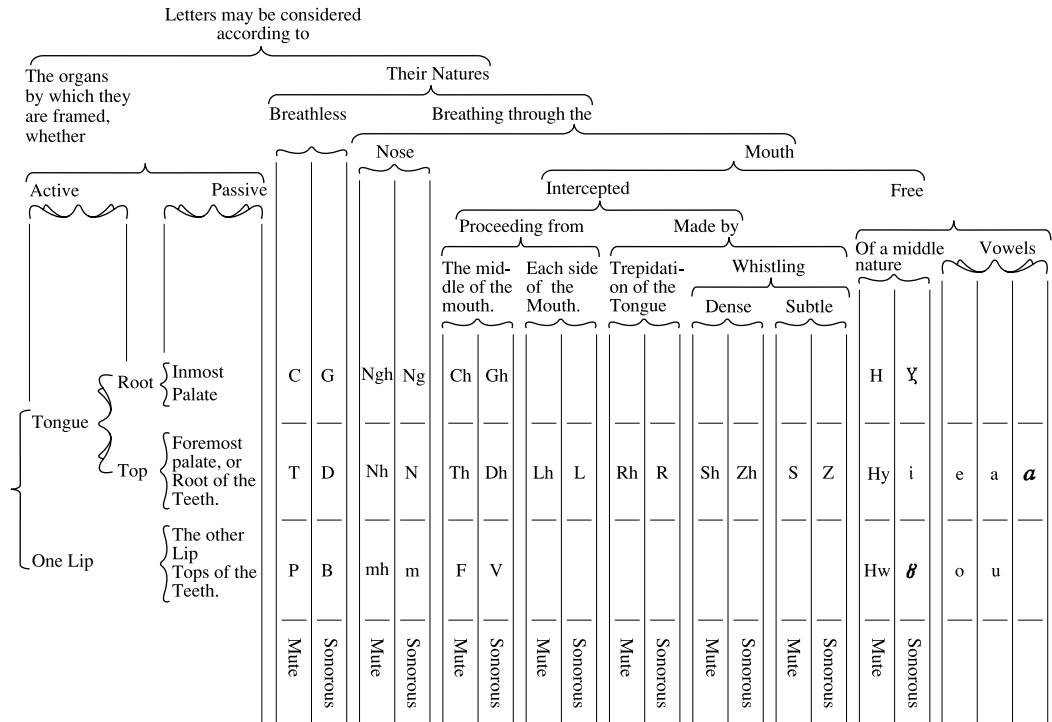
Letters may be considered according to

The organs by which they are framed, whether

Their Natures

Breathless

Breathing through the

Nose

Mouth

Intercepted

Free

Proceeding from

Made by

Of a middle nature

Vowels

Active

Passive

The middle of the mouth.

Each side of the Mouth.

Trepidation of the Tongue

Whistling

Dense

Subtle

| | | | | | | | | | | | | | | | | | | | | | |
|---|---|---|---|---|---|---|---|---|---|---|---|---|---|---|---|---|---|---|---|---|---|
| Tongue | Root | Inmost Palate | C | G | Ngh | Ng | Ch | Gh | | | | | | | | | H | Ɣ | | | |
| | Top | Foremost palate, or Root of the Teeth. | T | D | Nh | N | Th | Dh | Lh | L | Rh | R | Sh | Zh | S | Z | Hy | i | e | a | *a* |
| One Lip | | The other Lip Tops of the Teeth. | P | B | mh | m | F | V | | | | | | | | | Hw | *ϐ* | o | u | |
| | | | Mute | Sonorous | Mute | Sonorous | Mute | Sonorous | Mute | Sonorous | Mute | Sonorous | Mute | Sonorous | Mute | Sonorous | Mute | Sonorous | | | |